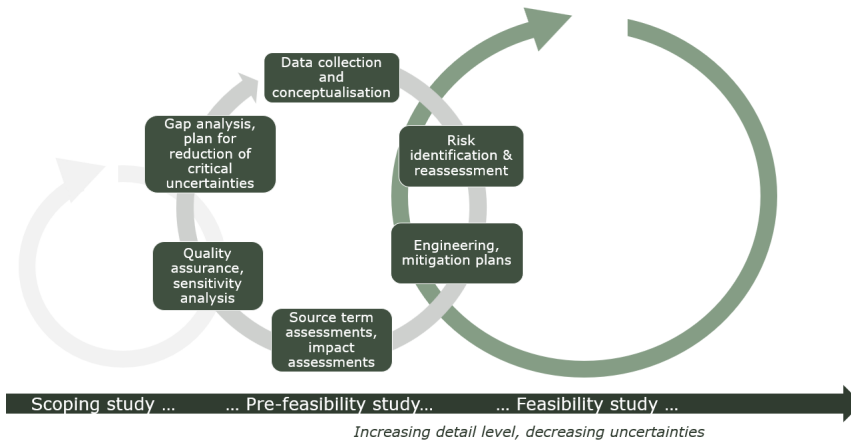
Data collection and conceptualisation

Risk identification & reassessment

Engineering, mitigation plans

Source term assessments, impact assessments

Quality assurance, sensitivity analysis

Gap analysis, plan for reduction of critical uncertainties

Scoping study … … Pre-feasibility study… … Feasibility study …

Increasing detail level, decreasing uncertainties